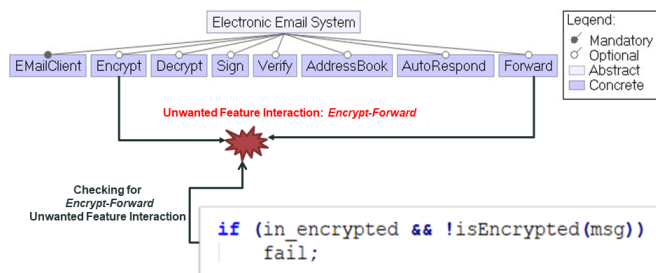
Electronic Email System

EMailClient
Encrypt
Decrypt
Sign
Verify
AddressBook
AutoRespond
Forward

Legend:
Mandatory
Optional
Abstract
Concrete

Unwanted Feature Interaction: *Encrypt-Forward*

Checking for
*Encrypt-Forward*
Unwanted Feature Interaction

if (in_encrypted && !isEncrypted(msg))
fail;